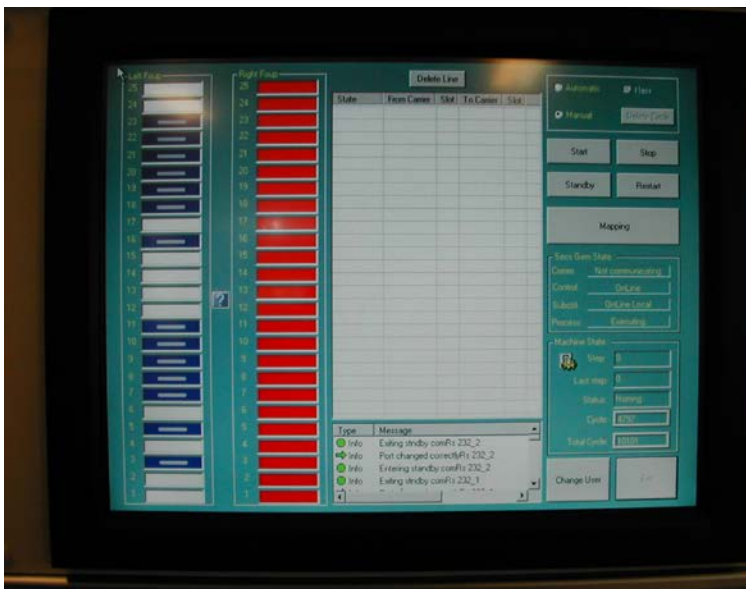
Left Foup

25
24
23
22
21
20
19
18
17
16
15
14
13
12
11
10
9
8
7
6
5
4
3
2
1

?

Right Foup

25
24
23
22
21
20
19
18
17
16
15
14
13
12
11
10
9
8
7
6
5
4
3
2
1

Delete Line

| State | From Carrier | Slot | To Carrier | Slot |
|---|---|---|---|---|

| Type | Message |
|---|---|
| Info | Exiting standby comRs 232_2 |
| Info | Port changed correctlyRs 232_2 |
| Info | Entering standby comRs 232_2 |
| Info | Exiting standby comRs 232_1 |

Automatic
Flow
Manual
Delete Cycle

Start
Stop
Standby
Restart

Mapping

Secs Gem State
Comm: Not communicating
Control: OnLine
Subctrl: OnLine Local
Process: Executing

Machine State
Step: 0
Last step: 0
Status: Homing
Cycle: 4767
Total Cycle: 10031

Change User
Exit